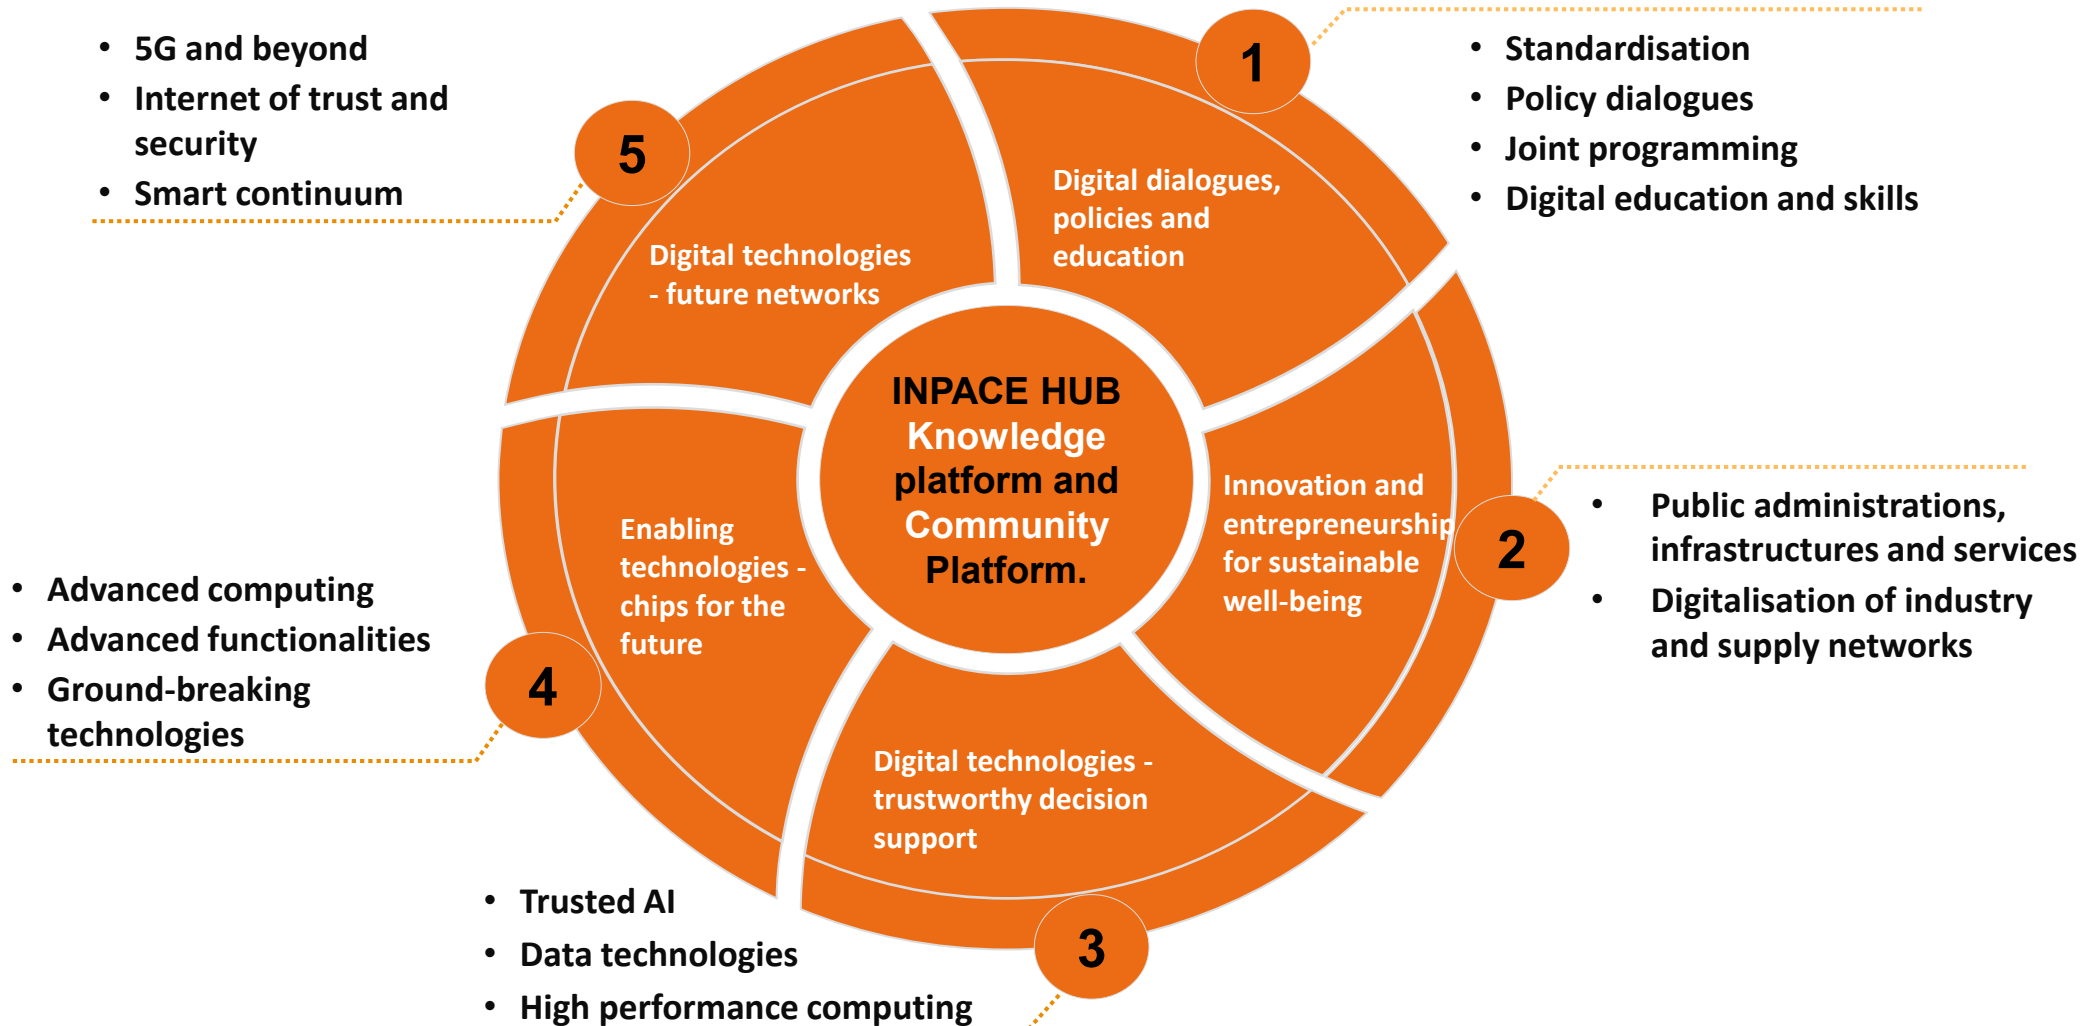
• 5G and beyond
• Internet of trust and security
• Smart continuum

5

1

• Standardisation
• Policy dialogues
• Joint programming
• Digital education and skills

Digital technologies - future networks

Digital dialogues, policies and education

INPACE HUB Knowledge platform and Community Platform.

Enabling technologies - chips for the future

Innovation and entrepreneurship for sustainable well-being

2

• Public administrations, infrastructures and services
• Digitalisation of industry and supply networks

• Advanced computing
• Advanced functionalities
• Ground-breaking technologies

4

Digital technologies - trustworthy decision support

3

• Trusted AI
• Data technologies
• High performance computing